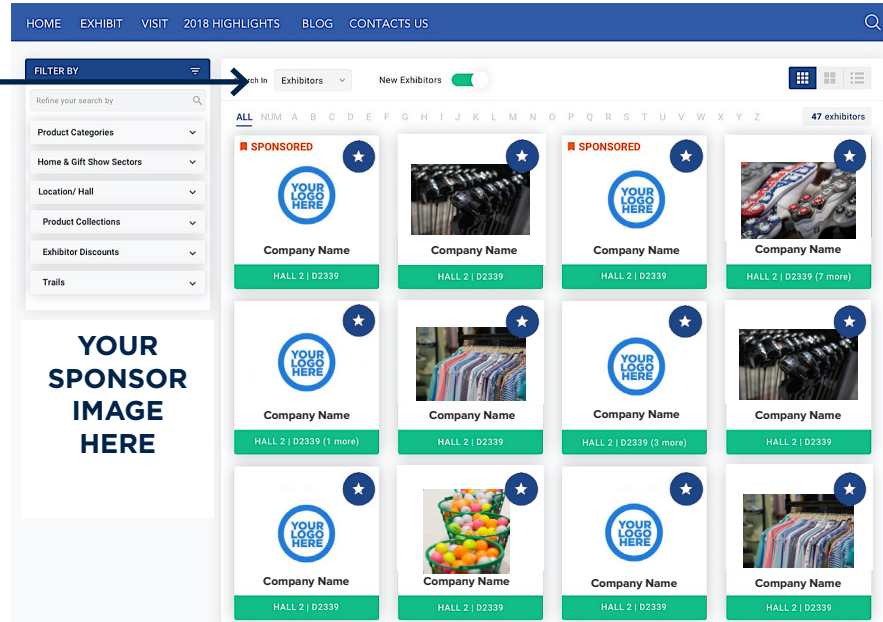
HOME EXHIBIT VISIT 2018 HIGHLIGHTS BLOG CONTACTS US

FILTER BY

Refine your search by

Product Categories

Home & Gift Show Sectors

Location/ Hall

Product Collections

Exhibitor Discounts

Trails

YOUR SPONSOR IMAGE HERE

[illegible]rch In Exhibitors

New Exhibitors

ALL NUM A B C D E F G H I J K L M N O P Q R S T U V W X Y Z

47 exhibitors

SPONSORED
YOUR LOGO HERE
Company Name
HALL 2 | D2339

Company Name
HALL 2 | D2339

SPONSORED
YOUR LOGO HERE
Company Name
HALL 2 | D2339

Company Name
HALL 2 | D2339 (7 more)

YOUR LOGO HERE
Company Name
HALL 2 | D2339 (1 more)

Company Name
HALL 2 | D2339

YOUR LOGO HERE
Company Name
HALL 2 | D2339 (3 more)

Company Name
HALL 2 | D2339

YOUR LOGO HERE
Company Name
HALL 2 | D2339

Company Name
HALL 2 | D2339

YOUR LOGO HERE
Company Name
HALL 2 | D2339

Company Name
HALL 2 | D2339